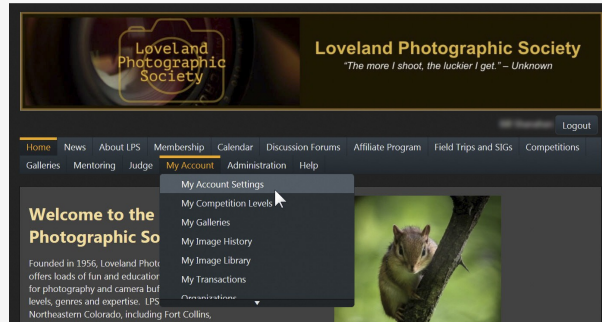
Loveland Photographic Society

Loveland Photographic Society

"The more I shoot, the luckier I get." – Unknown

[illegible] Logout

Home News About LPS Membership Calendar Discussion Forums Affiliate Program Field Trips and SIGs Competitions

Galleries Mentoring Judge My Account Administration Help

My Account Settings
My Competition Levels
My Galleries
My Image History
My Image Library
My Transactions
Organizations

Welcome to the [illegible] Photographic So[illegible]

Founded in 1956, Loveland Photo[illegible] offers loads of fun and education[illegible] for photography and camera buf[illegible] levels, genres and expertise. LPS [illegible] Northeastern Colorado, including Fort Collins,